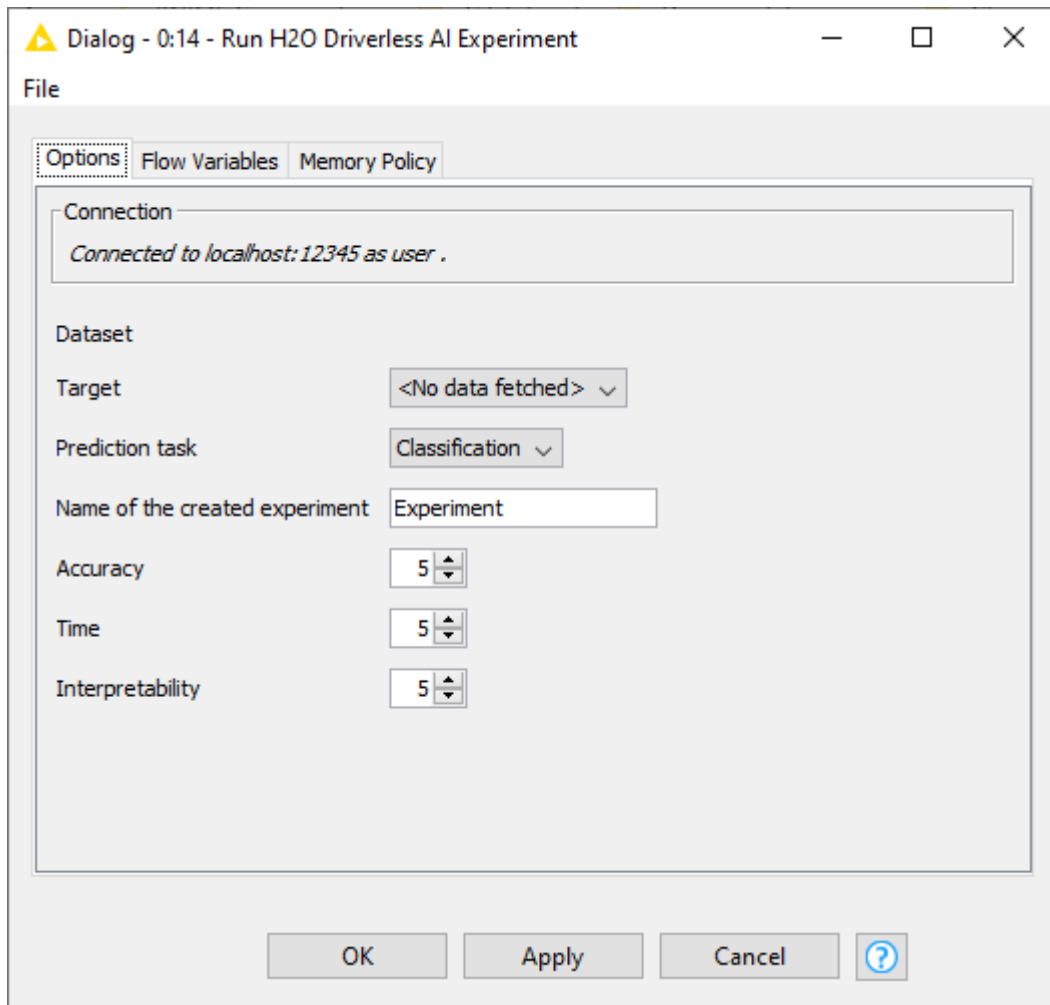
Dialog - 0:14 - Run H2O Driverless AI Experiment

File

Options | Flow Variables | Memory Policy

Connection

Connected to localhost:12345 as user .

Dataset

Target <No data fetched>

Prediction task Classification

Name of the created experiment Experiment

Accuracy 5

Time 5

Interpretability 5

OK Apply Cancel ?